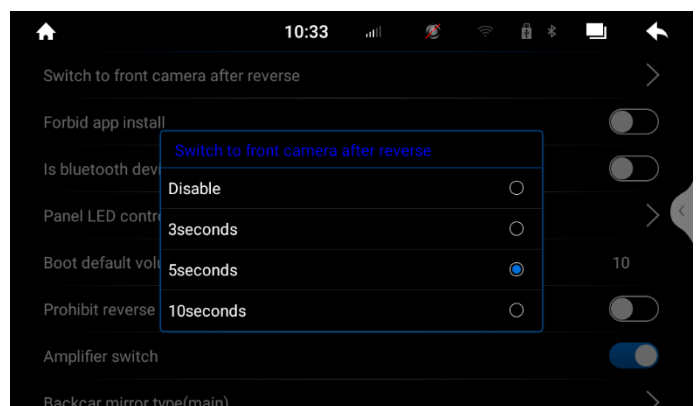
10:33

Switch to front camera after reverse

Forbid app install

Is bluetooth devi

Panel LED contr

Boot default vol

10

Prohibit reverse

Amplifier switch

Backcar mirror type(main)

Switch to front camera after reverse

Disable

3seconds

5seconds

10seconds